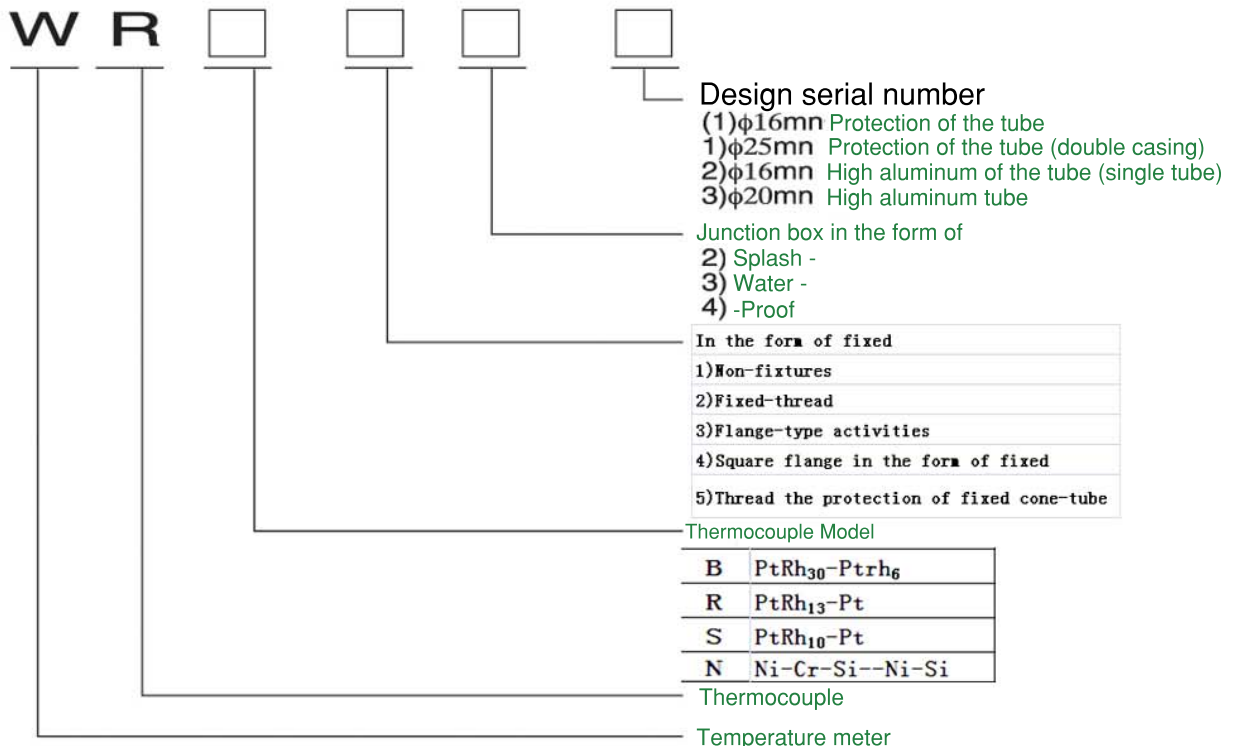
W R

Design serial number
(1)$\phi$16mn Protection of the tube
1)$\phi$25mn Protection of the tube (double casing)
2)$\phi$16mn High aluminum of the tube (single tube)
3)$\phi$20mn High aluminum tube

Junction box in the form of
2) Splash -
3) Water -
4) -Proof

| In the form of fixed |
|---|
| 1)Non-fixtures |
| 2)Fixed-thread |
| 3)Flange-type activities |
| 4)Square flange in the form of fixed |
| 5)Thread the protection of fixed cone-tube |

Thermocouple Model

| B | $PtRh_{30}$-$Ptrh_{6}$ |
|---|---|
| R | $PtRh_{13}$-Pt |
| S | $PtRh_{10}$-Pt |
| N | Ni-Cr-Si--Ni-Si |

Thermocouple

Temperature meter